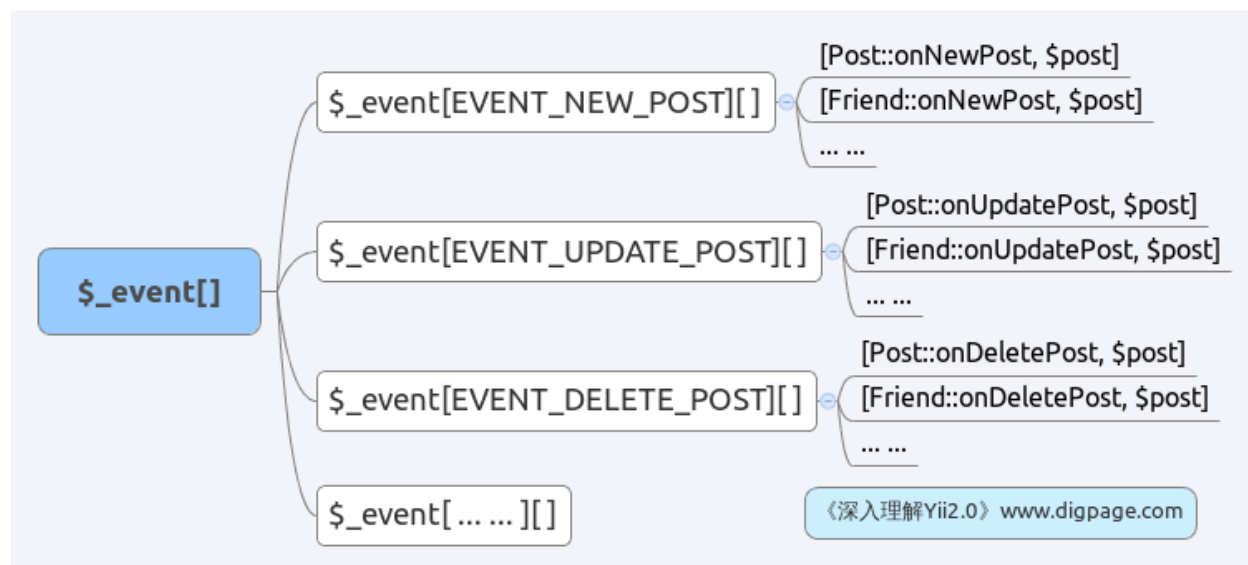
$_event[]

$_event[EVENT_NEW_POST][ ]

[Post::onNewPost, $post]

[Friend::onNewPost, $post]

... ...

$_event[EVENT_UPDATE_POST][ ]

[Post::onUpdatePost, $post]

[Friend::onUpdatePost, $post]

... ...

$_event[EVENT_DELETE_POST][ ]

[Post::onDeletePost, $post]

[Friend::onDeletePost, $post]

... ...

$_event[ ... ... ][ ]

《深入理解Yii2.0》www.digpage.com